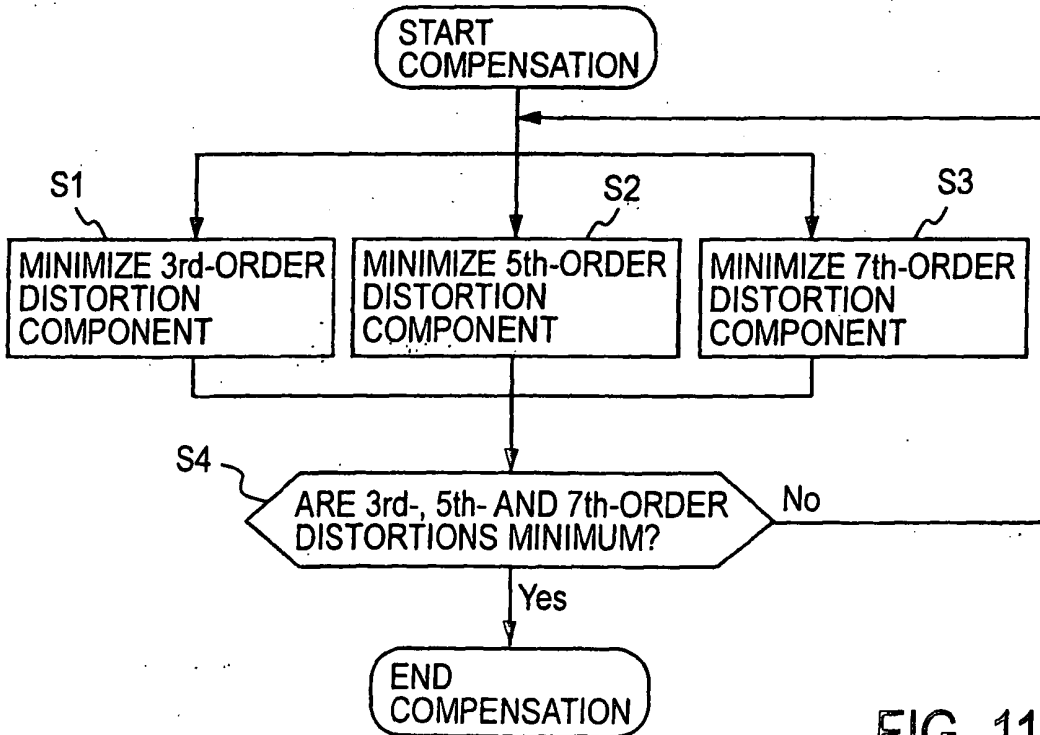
START COMPENSATION

S1
MINIMIZE 3rd-ORDER DISTORTION COMPONENT

S2
MINIMIZE 5th-ORDER DISTORTION COMPONENT

S3
MINIMIZE 7th-ORDER DISTORTION COMPONENT

S4
ARE 3rd-, 5th- AND 7th-ORDER DISTORTIONS MINIMUM?

No

Yes

END COMPENSATION

FIG. 11